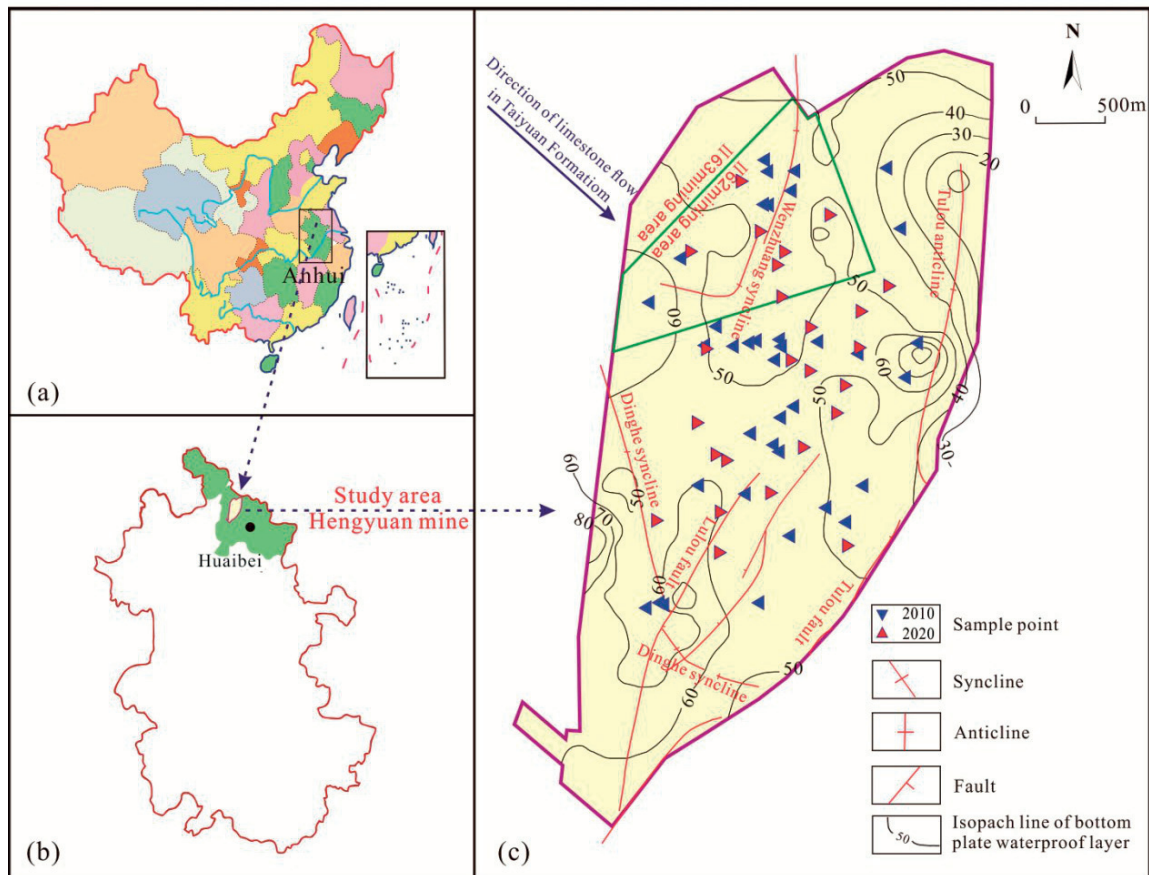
Anhui
(a)
Huaibei
Study area
Hengyuan mine
(b)
Direction of limestone flow in Taiyuan Formatiom
N
0 500m
II63mining area
II62mining area
Wenzhuang syncline
Tulou anticline
Dinghe syncline
Tulou fault
Tulou fault
Dinghe syncline
50
40
30
20
50
60
50
60
50
60
40
30
60
80
70
50
60
60
50
2010
2020
Sample point
Syncline
Anticline
Fault
50
Isopach line of bottom plate waterproof layer
(c)